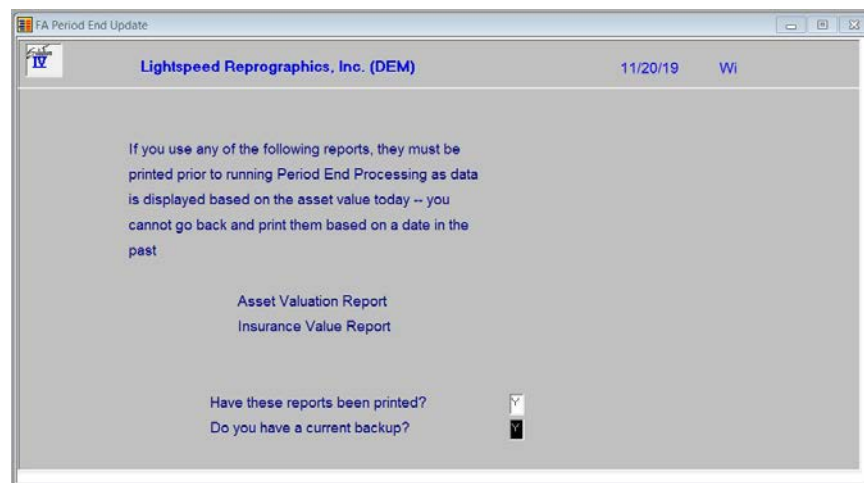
FA Period End Update

IV

Lightspeed Reprographics, Inc. (DEM) 11/20/19 Wi

If you use any of the following reports, they must be printed prior to running Period End Processing as data is displayed based on the asset value today -- you cannot go back and print them based on a date in the past

Asset Valuation Report
Insurance Value Report

Have these reports been printed? Y
Do you have a current backup? Y